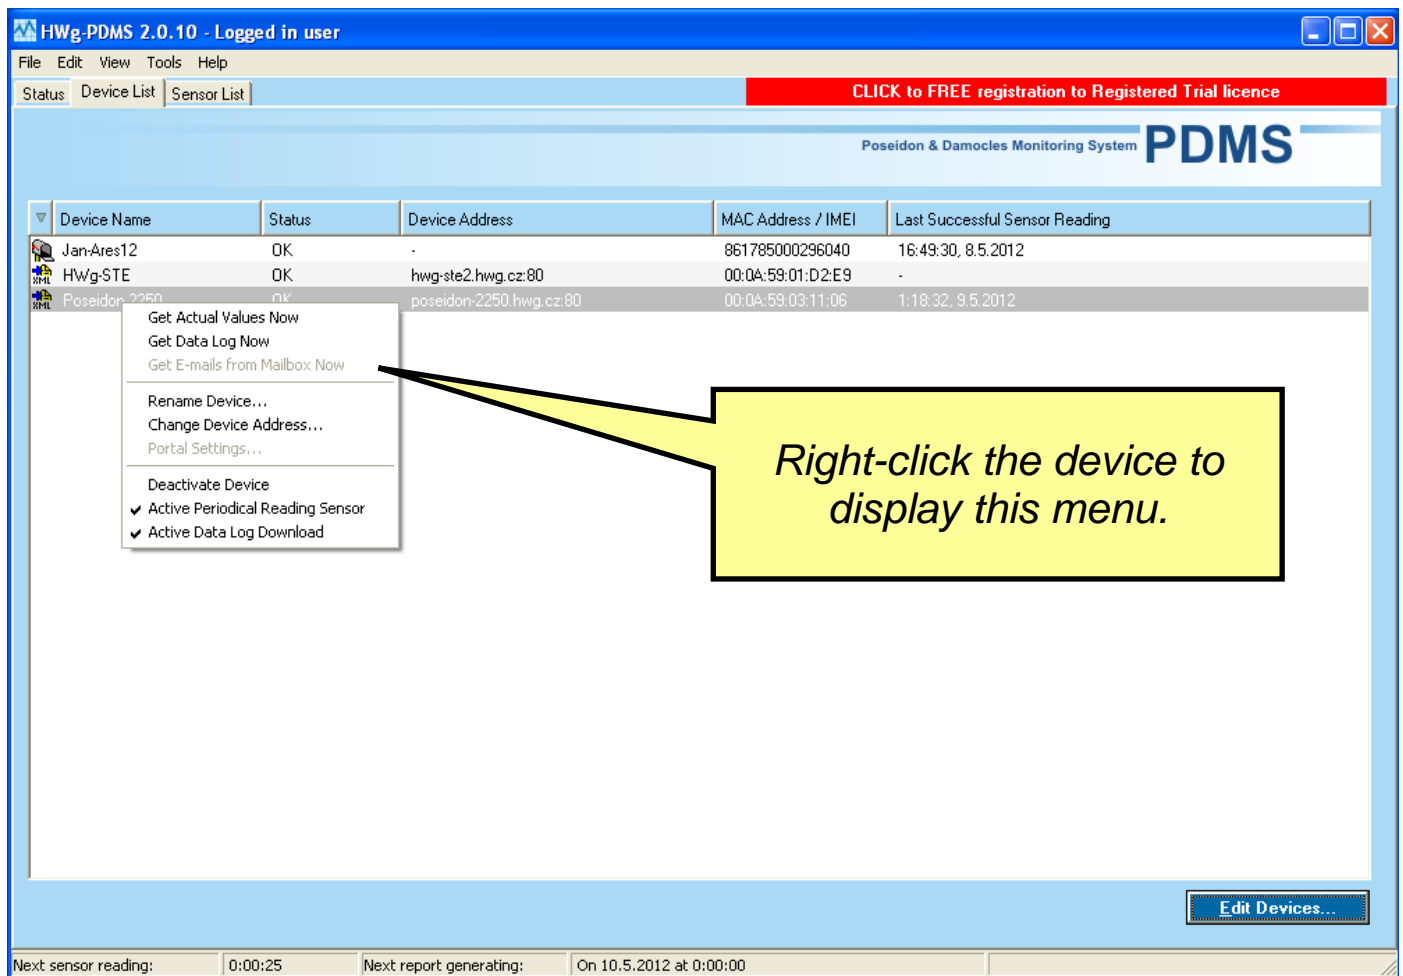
HWg-PDMS 2.0.10 - Logged in user

File Edit View Tools Help

Status Device List Sensor List

CLICK to FREE registration to Registered Trial licence

Poseidon & Damocles Monitoring System PDMS

| Device Name | Status | Device Address | MAC Address / IMEI | Last Successful Sensor Reading |
|---|---|---|---|---|
| Jan-Ares12 | OK | - | 861785000296040 | 16:49:30, 8.5.2012 |
| HWg-STE | OK | hwg-ste2.hwg.cz:80 | 00:0A:59:01:D2:E9 | - |
| Poseidon 2250 | OK | poseidon-2250.hwg.cz:80 | 00:0A:59:03:11:06 | 1:18:32, 9.5.2012 |

Get Actual Values Now
Get Data Log Now
Get E-mails from Mailbox Now
Rename Device...
Change Device Address...
Portal Settings...
Deactivate Device
Active Periodical Reading Sensor
Active Data Log Download

Right-click the device to display this menu.

Edit Devices...

Next sensor reading: 0:00:25 Next report generating: On 10.5.2012 at 0:00:00